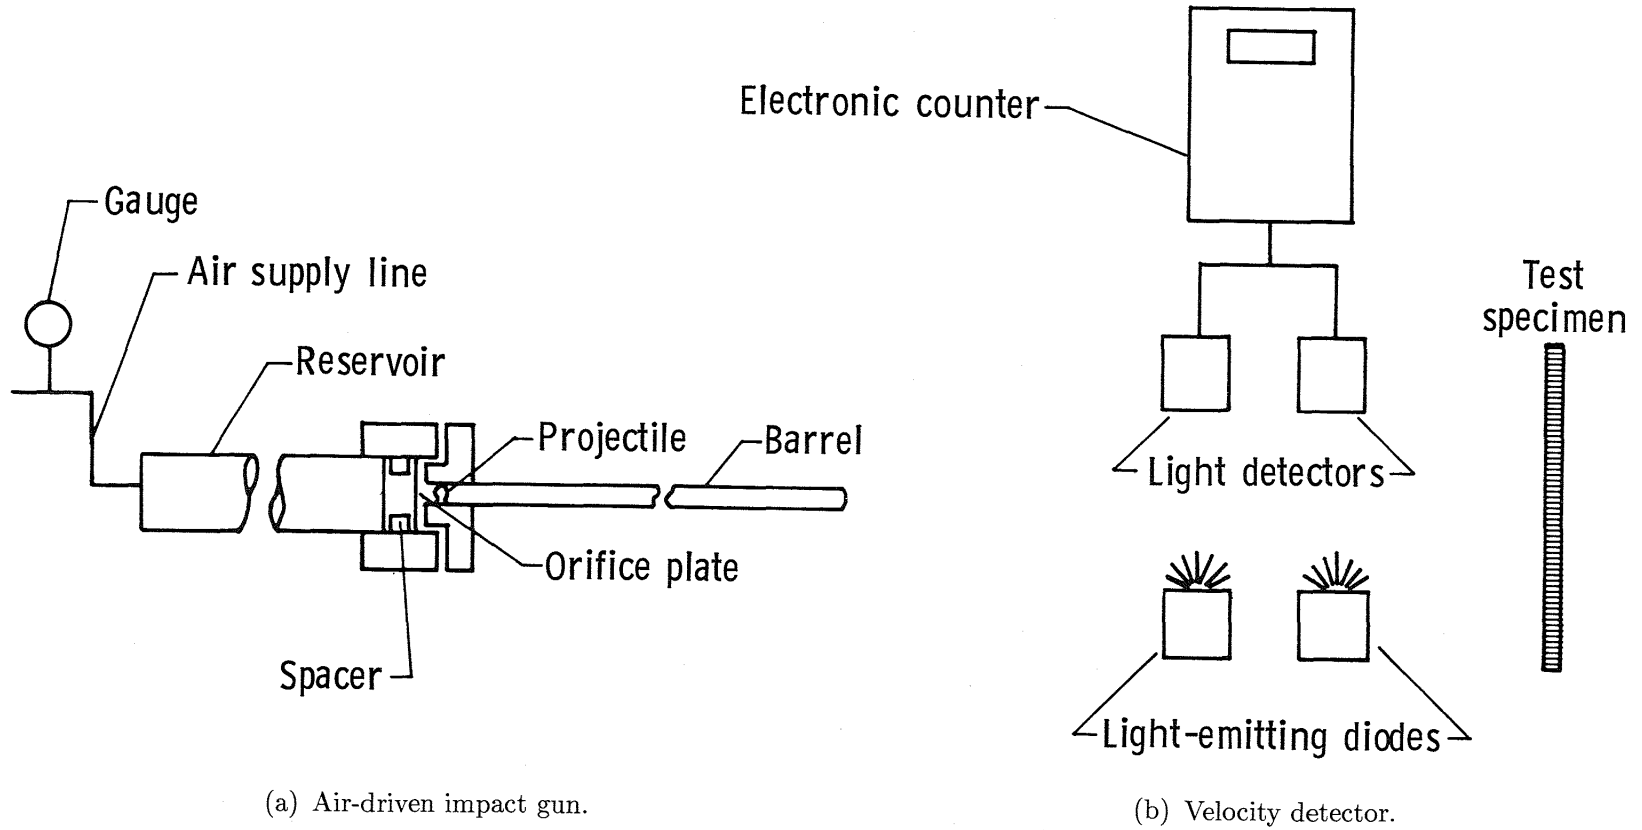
Gauge

Air supply line

Reservoir

Projectile

Barrel

Orifice plate

Spacer

(a) Air-driven impact gun.

Electronic counter

Test specimen

Light detectors

Light-emitting diodes

(b) Velocity detector.